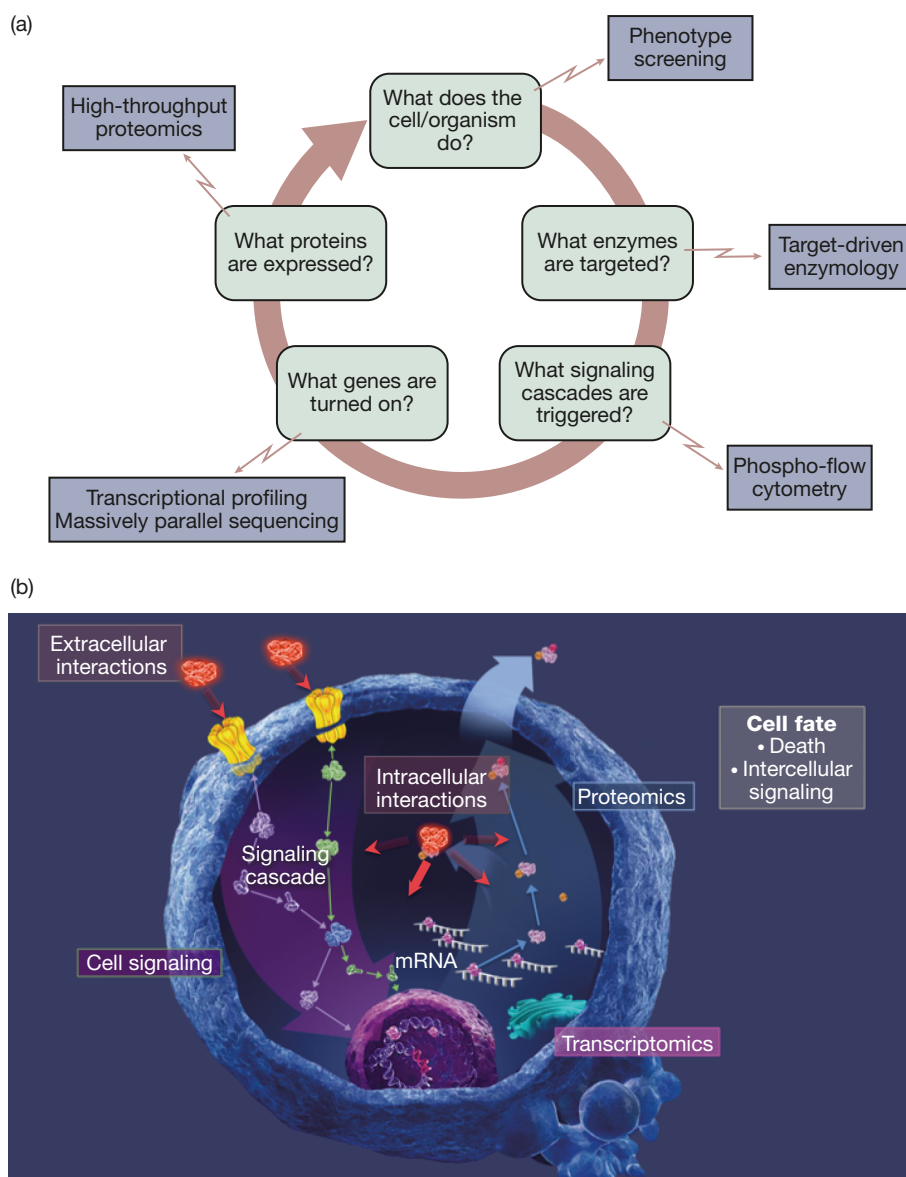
(a)

Phenotype screening

High-throughput proteomics

What does the cell/organism do?

What proteins are expressed?

What enzymes are targeted?

Target-driven enzymology

What genes are turned on?

What signaling cascades are triggered?

Phospho-flow cytometry

Transcriptional profiling
Massively parallel sequencing

(b)

Extracellular interactions

Cell fate
• Death
• Intercellular signaling

Intracellular interactions

Proteomics

Signaling cascade

Cell signaling

mRNA

Transcriptomics